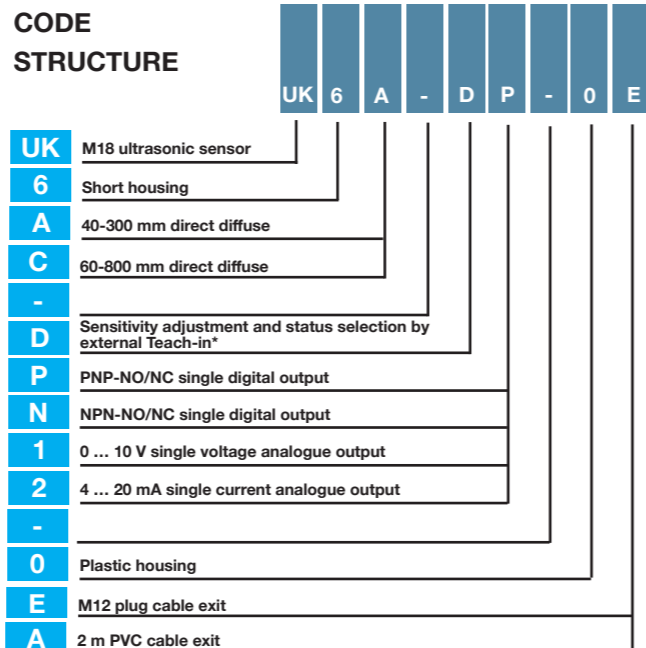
CODE STRUCTURE

| UK | 6 | A | - | D | P | - | 0 | E |
|---|---|---|---|---|---|---|---|---|

UK M18 ultrasonic sensor
6 Short housing
A 40-300 mm direct diffuse
C 60-800 mm direct diffuse
-
D Sensitivity adjustment and status selection by external Teach-in*
P PNP-NO/NC single digital output
N NPN-NO/NC single digital output
1 0 … 10 V single voltage analogue output
2 4 … 20 mA single current analogue output
-
0 Plastic housing
E M12 plug cable exit
A 2 m PVC cable exit